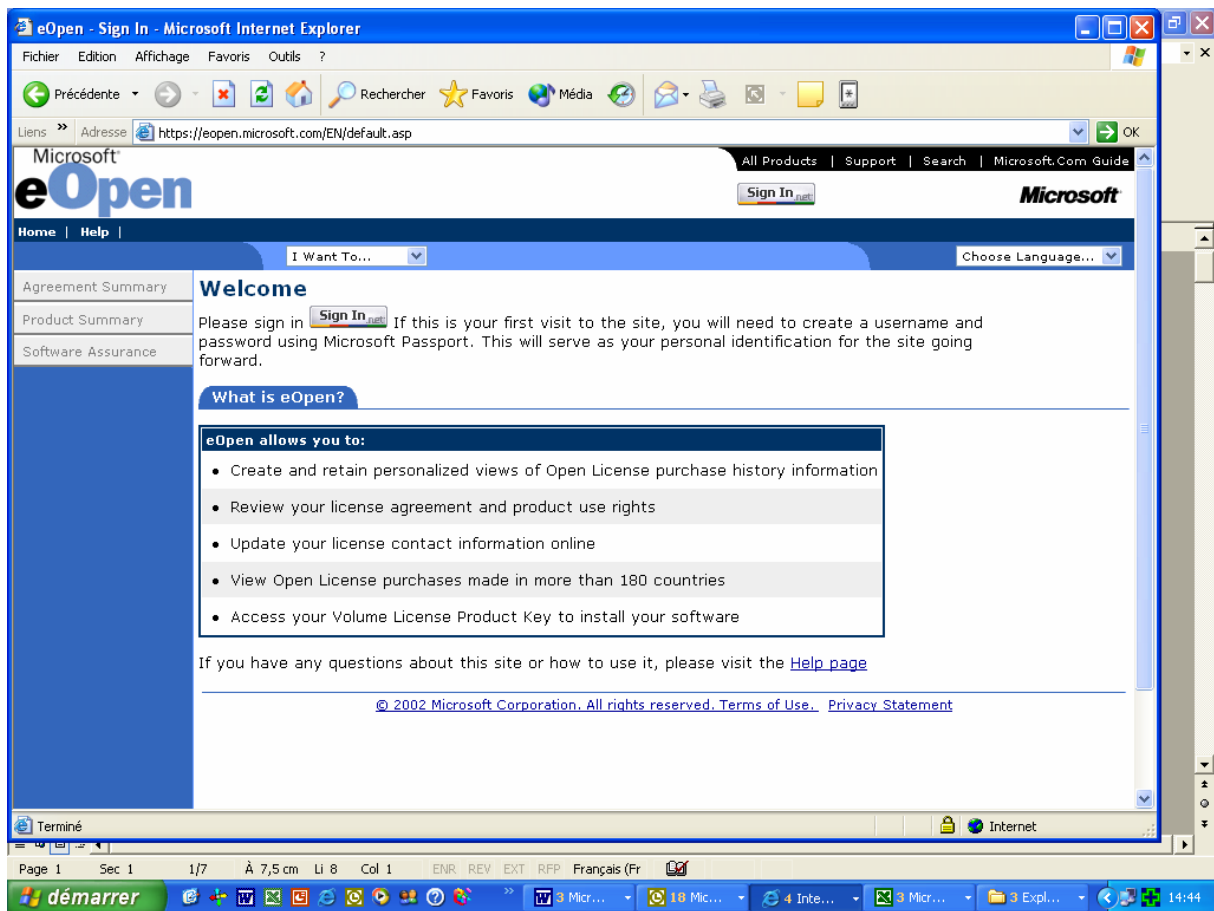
eOpen - Sign In - Microsoft Internet Explorer

Fichier Edition Affichage Favoris Outils ?

Précédente Rechercher Favoris Média

Liens » Adresse https://eopen.microsoft.com/EN/default.asp OK

Microsoft eOpen

All Products | Support | Search | Microsoft.Com Guide

Sign In .net

Microsoft

Home | Help |

I Want To...

Choose Language...

Agreement Summary

Product Summary

Software Assurance

Welcome

Please sign in Sign In .net If this is your first visit to the site, you will need to create a username and password using Microsoft Passport. This will serve as your personal identification for the site going forward.

What is eOpen?

| eOpen allows you to: |
|---|
| • Create and retain personalized views of Open License purchase history information |
| • Review your license agreement and product use rights |
| • Update your license contact information online |
| • View Open License purchases made in more than 180 countries |
| • Access your Volume License Product Key to install your software |

If you have any questions about this site or how to use it, please visit the Help page

© 2002 Microsoft Corporation. All rights reserved. Terms of Use. Privacy Statement

Terminé

Internet

Page 1 Sec 1 1/7 À 7,5 cm Li 8 Col 1 ENR REV EXT RFP Français (Fr

démarrer

3 Micr... 18 Mic... 4 Inte... 3 Micr... 3 Expl... 14:44